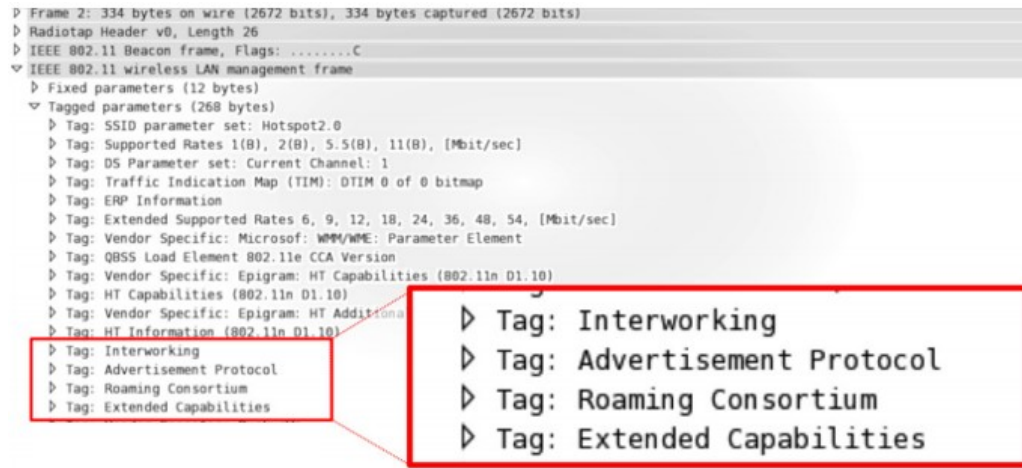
▷ Frame 2: 334 bytes on wire (2672 bits), 334 bytes captured (2672 bits)
▷ Radiotap Header v0, Length 26
▷ IEEE 802.11 Beacon frame, Flags: ........C
▽ IEEE 802.11 wireless LAN management frame
▷ Fixed parameters (12 bytes)
▽ Tagged parameters (268 bytes)
▷ Tag: SSID parameter set: Hotspot2.0
▷ Tag: Supported Rates 1(B), 2(B), 5.5(B), 11(B), [Mbit/sec]
▷ Tag: DS Parameter set: Current Channel: 1
▷ Tag: Traffic Indication Map (TIM): DTIM 0 of 0 bitmap
▷ Tag: ERP Information
▷ Tag: Extended Supported Rates 6, 9, 12, 18, 24, 36, 48, 54, [Mbit/sec]
▷ Tag: Vendor Specific: Microsof: WMM/WME: Parameter Element
▷ Tag: QBSS Load Element 802.11e CCA Version
▷ Tag: Vendor Specific: Epigram: HT Capabilities (802.11n D1.10)
▷ Tag: HT Capabilities (802.11n D1.10)
▷ Tag: Vendor Specific: Epigram: HT Additiona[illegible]
▷ Tag: HT Information (802.11n D1.10)
▷ Tag: Interworking
▷ Tag: Advertisement Protocol
▷ Tag: Roaming Consortium
▷ Tag: Extended Capabilities

▷ Tag: Interworking
▷ Tag: Advertisement Protocol
▷ Tag: Roaming Consortium
▷ Tag: Extended Capabilities